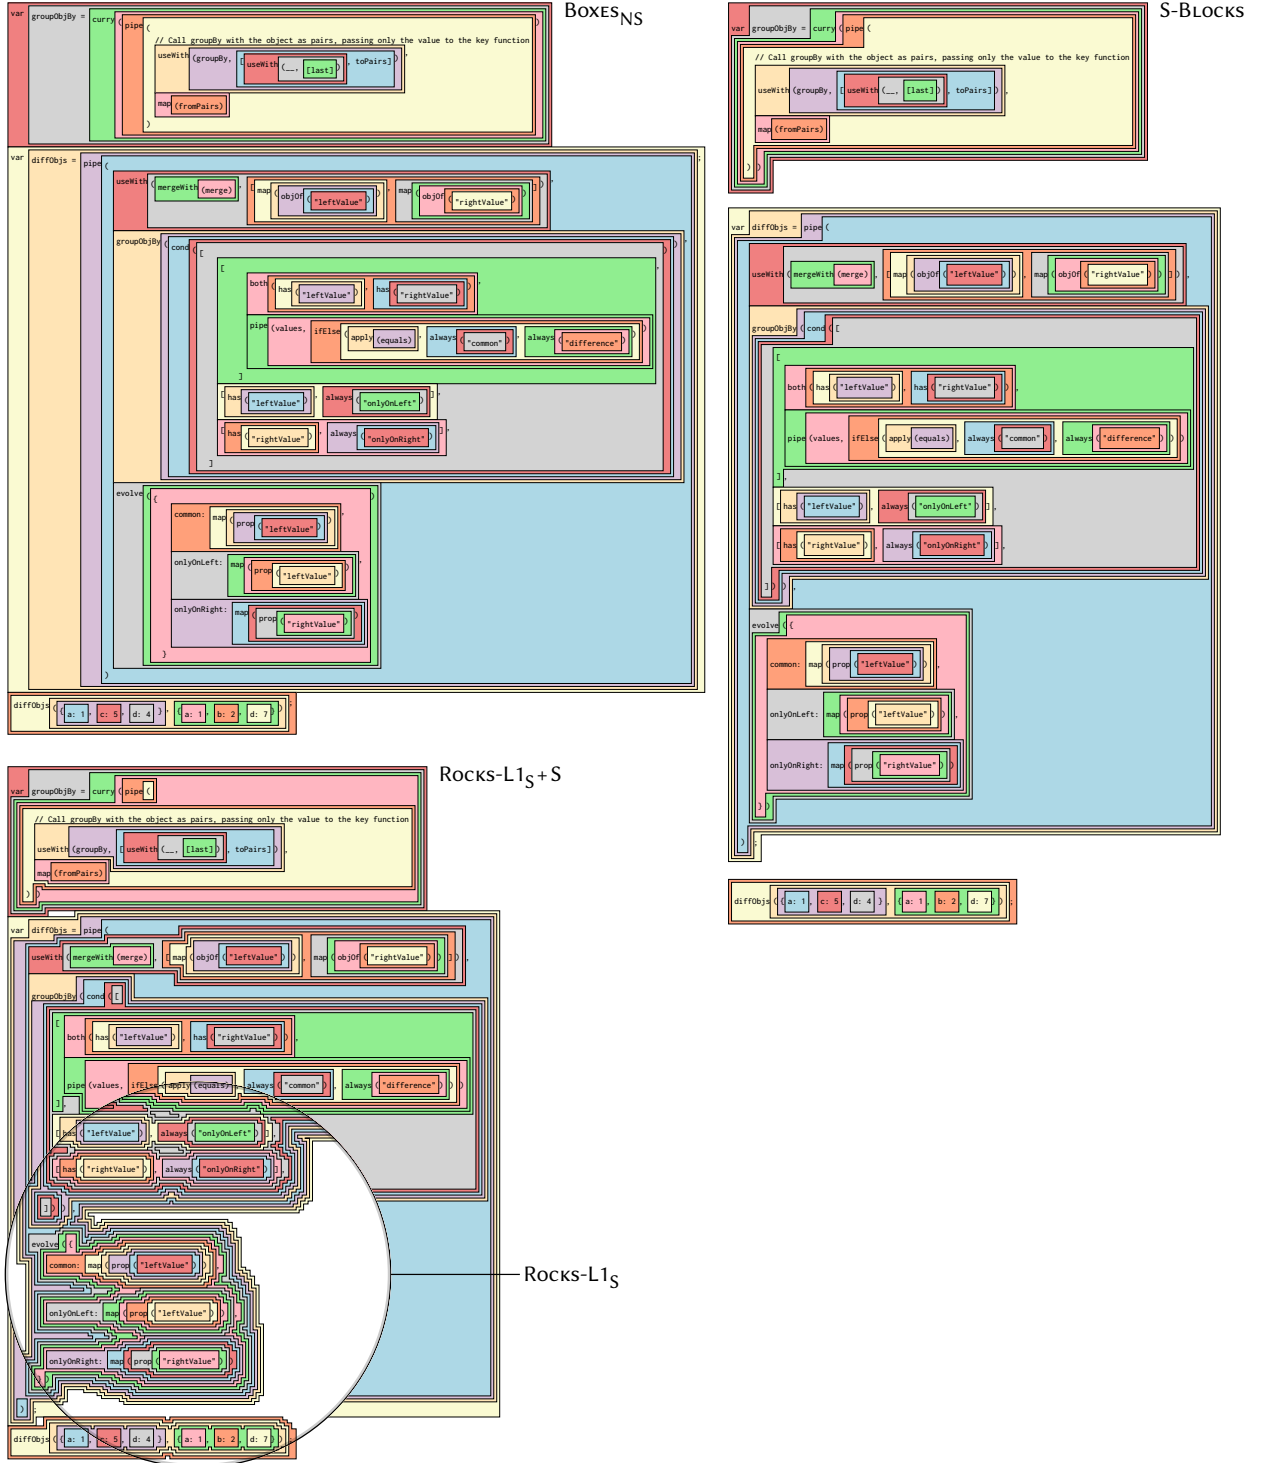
Boxes$_{NS}$

var groupObjBy = curry ( pipe (
// Call groupBy with the object as pairs, passing only the value to the key function
useWith (groupBy, [ useWith (__, [last]) , toPairs])
map (fromPairs)
)

var diffObjs = pipe (
useWith ( mergeWith (merge) , [ map ( objOf ( "leftValue" )) , map ( objOf ( "rightValue" )) ]) ,
groupObjBy ( cond ( [
[
both ( has ( "leftValue" ) , has ( "rightValue" )) ,
pipe (values, ifElse ( apply (equals)) , always ( "common" ) , always ( "difference" )))
] ,
[ has ( "leftValue" ) , always ( "onlyOnLeft" )] ,
[ has ( "rightValue" ) , always ( "onlyOnRight" )] ,
] )) ,
evolve ({
common: map ( prop ( "leftValue" )) ,
onlyOnLeft: map ( prop ( "leftValue" )) ,
onlyOnRight: map ( prop ( "rightValue" ))
})
)

diffObjs ({ a: 1 , c: 5 , d: 4 }, { a: 1 , b: 2 , d: 7 })

S-Blocks

var groupObjBy = curry ( pipe (
// Call groupBy with the object as pairs, passing only the value to the key function
useWith (groupBy, [ useWith (__, [last]) , toPairs]) ,
map (fromPairs)
))

var diffObjs = pipe (
useWith ( mergeWith (merge) , [ map ( objOf ( "leftValue" )) , map ( objOf ( "rightValue" )) ]) ,
groupObjBy ( cond ( [
[
both ( has ( "leftValue" ) , has ( "rightValue" )) ,
pipe (values, ifElse ( apply (equals) , always ( "common" ) , always ( "difference" )))
] ,
[ has ( "leftValue" ) , always ( "onlyOnLeft" )] ,
[ has ( "rightValue" ) , always ( "onlyOnRight" )] ,
])) ,
evolve ({
common: map ( prop ( "leftValue" )) ,
onlyOnLeft: map ( prop ( "leftValue" )) ,
onlyOnRight: map ( prop ( "rightValue" ))
})
)

diffObjs ({ a: 1 , c: 5 , d: 4 }, { a: 1 , b: 2 , d: 7 });

Rocks-L1$_S$+S

var groupObjBy = curry ( pipe (
// Call groupBy with the object as pairs, passing only the value to the key function
useWith (groupBy, [ useWith (__, [last]) , toPairs]) ,
map (fromPairs)
))

var diffObjs = pipe (
useWith ( mergeWith (merge) , [ map ( objOf ( "leftValue" )) , map ( objOf ( "rightValue" )) ]) ,
groupObjBy ( cond ( [
[
both ( has ( "leftValue" ) , has ( "rightValue" )) ,
pipe (values, ifElse ( apply (equals) , always ( "common" ) , always ( "difference" )))
] ,
[ has ( "leftValue" ) , always ( "onlyOnLeft" )] ,
[ has ( "rightValue" ) , always ( "onlyOnRight" )] ,
])) ,
evolve ({
common: map ( prop ( "leftValue" )) ,
onlyOnLeft: map ( prop ( "leftValue" )) ,
onlyOnRight: map ( prop ( "rightValue" ))
})
)

diffObjs ({ a: 1 , c: 5 , d: 4 }, { a: 1 , b: 2 , d: 7 })

Rocks-L1$_S$